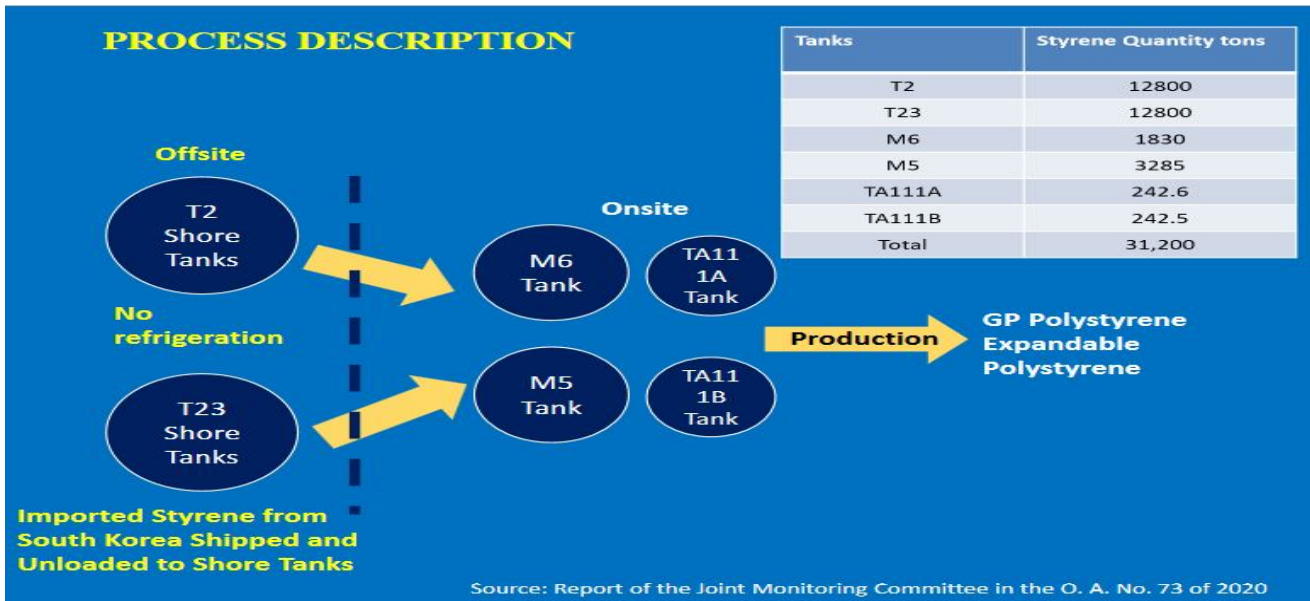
PROCESS DESCRIPTION

| Tanks | Styrene Quantity tons |
|---|---|
| T2 | 12800 |
| T23 | 12800 |
| M6 | 1830 |
| M5 | 3285 |
| TA111A | 242.6 |
| TA111B | 242.5 |
| Total | 31,200 |

Offsite

T2 Shore Tanks

No refrigeration

T23 Shore Tanks

Imported Styrene from South Korea Shipped and Unloaded to Shore Tanks

Onsite

M6 Tank

TA11 1A Tank

M5 Tank

TA11 1B Tank

Production

GP Polystyrene
Expandable Polystyrene

Source: Report of the Joint Monitoring Committee in the O. A. No. 73 of 2020